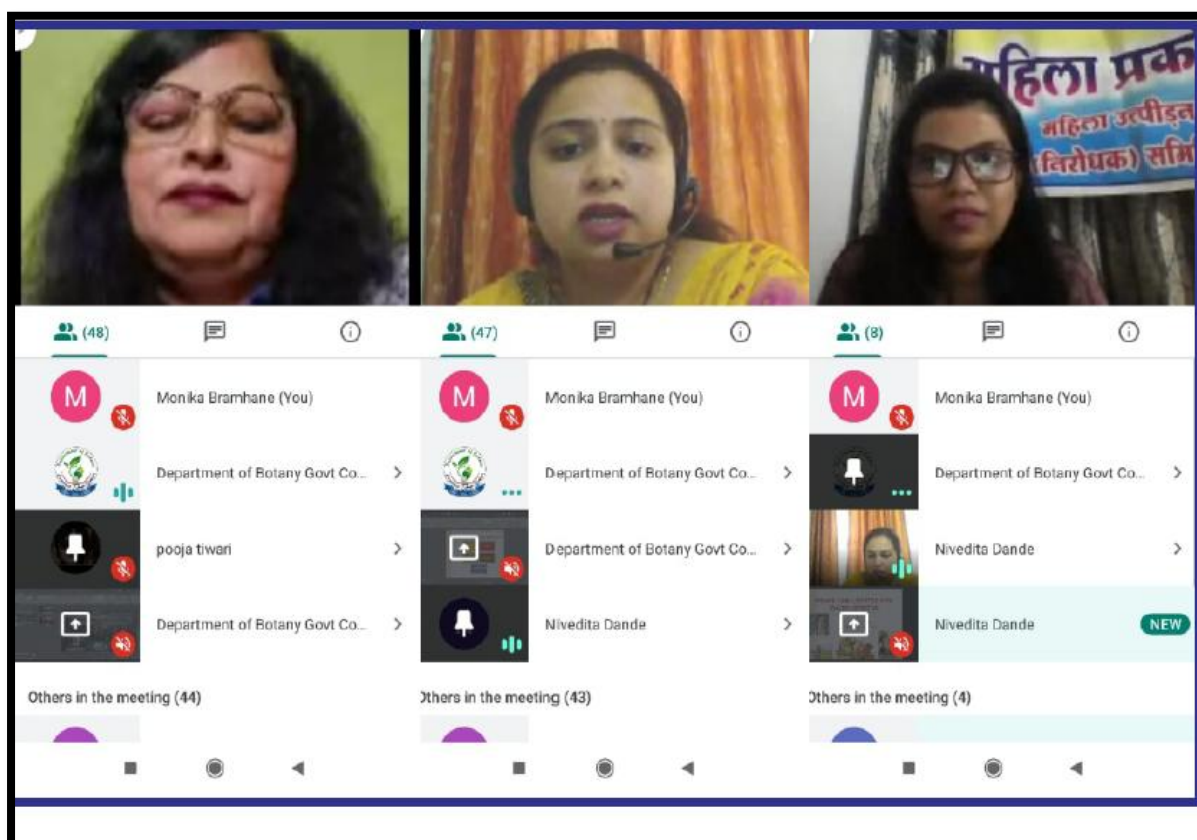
महिला प्रक
महिला उत्पीड़न
(निरोधक) समि

(48)

M
Monika Bramhane (You)

Department of Botany Govt Co... >

pooja tiwari >

Department of Botany Govt Co... >

Others in the meeting (44)

(47)

M
Monika Bramhane (You)

Department of Botany Govt Co... >

Department of Botany Govt Co... >

Nivedita Dande >

Others in the meeting (43)

(8)

M
Monika Bramhane (You)

Department of Botany Govt Co... >

Nivedita Dande >

Nivedita Dande NEW

Others in the meeting (4)